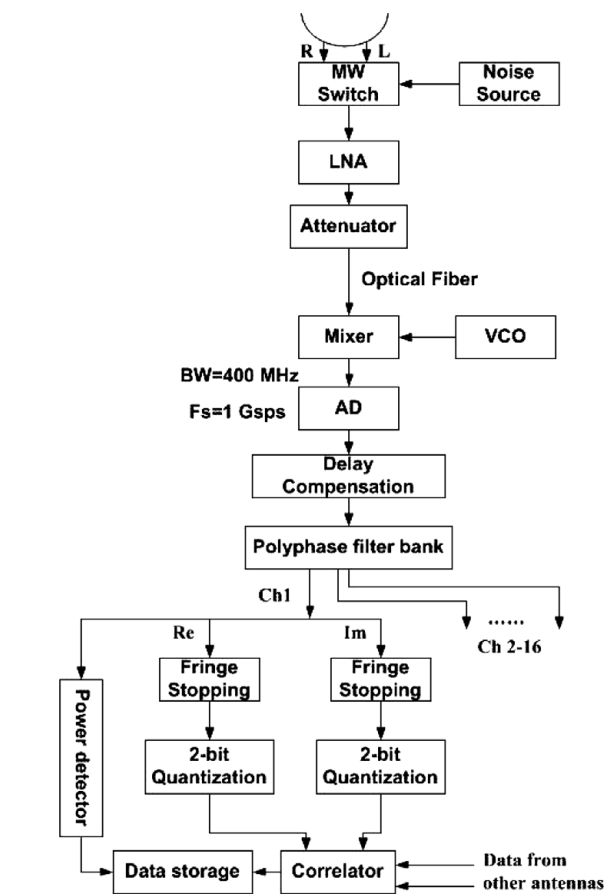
R L

MW Switch

Noise Source

LNA

Attenuator

Optical Fiber

Mixer

VCO

BW=400 MHz

Fs=1 Gsps

AD

Delay Compensation

Polyphase filter bank

Ch1

......

Ch 2-16

Re

Im

Power detector

Fringe Stopping

Fringe Stopping

2-bit Quantization

2-bit Quantization

Data storage

Correlator

Data from other antennas